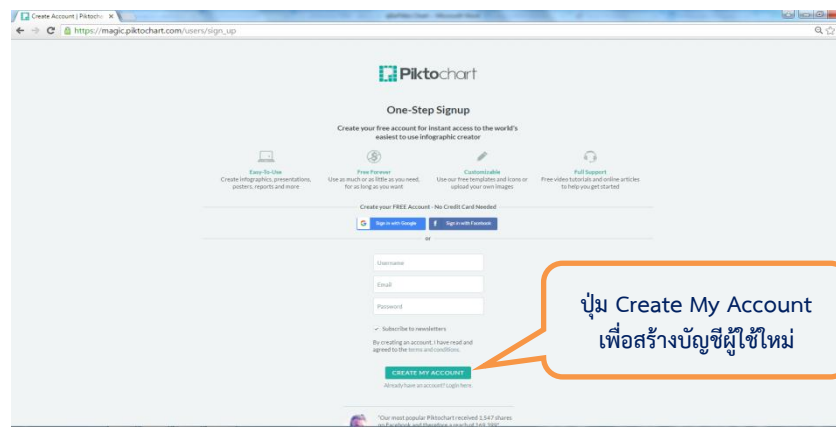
Create Account | Piktocha

https://magic.piktochart.com/users/sign_up

Piktochart

One-Step Signup

Create your free account for instant access to the world's easiest to use infographic creator

Easy-To-Use
Create infographics, presentations, posters, reports and more

Free Forever
Use as much or as little as you need, for as long as you want

Customizable
Use our free templates and icons or upload your own images

Full Support
Free video tutorials and online articles to help you get started

Create your FREE Account - No Credit Card Needed

Sign in with Google

Sign in with Facebook

or

Username

Email

Password

Subscribe to newsletters

By creating an account, I have read and agreed to the terms and conditions.

CREATE MY ACCOUNT

Already have an account? Login here.

"Our most popular Piktochart received 1,547 shares on Facebook and therefore a reach of 169,388"

ปุ่ม Create My Account เพื่อสร้างบัญชีผู้ใช้ใหม่